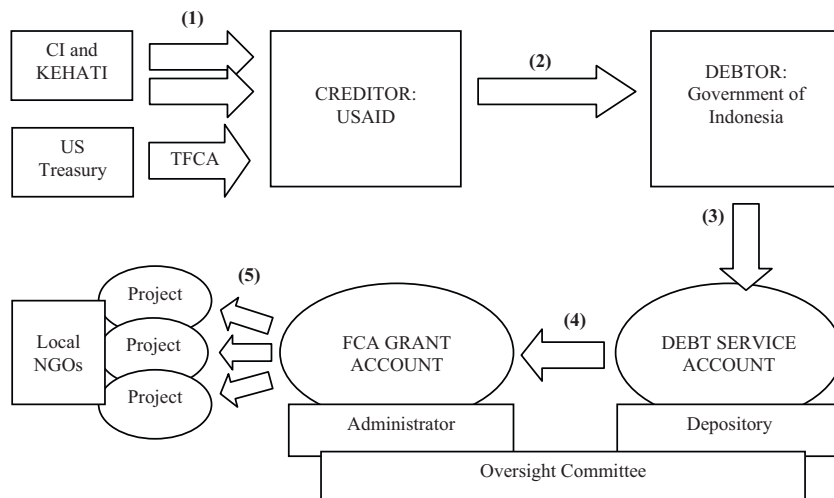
CI and KEHATI

(1)

US Treasury

TFCA

CREDITOR: USAID

(2)

DEBTOR: Government of Indonesia

(3)

Local NGOs

Project

Project

Project

(5)

FCA GRANT ACCOUNT

(4)

DEBT SERVICE ACCOUNT

Administrator

Depository

Oversight Committee